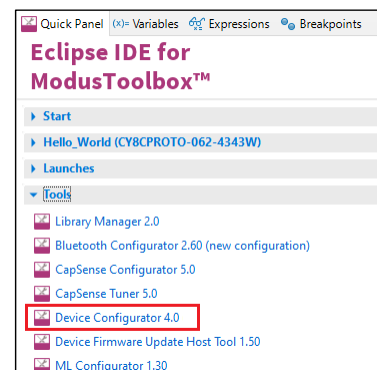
Quick Panel (x)= Variables Expressions Breakpoints

Eclipse IDE for ModusToolbox™

Start

Hello_World (CY8CPROTO-062-4343W)

Launches

Tools

Library Manager 2.0

Bluetooth Configurator 2.60 (new configuration)

CapSense Configurator 5.0

CapSense Tuner 5.0

Device Configurator 4.0

Device Firmware Update Host Tool 1.50

ML Configurator 1.30